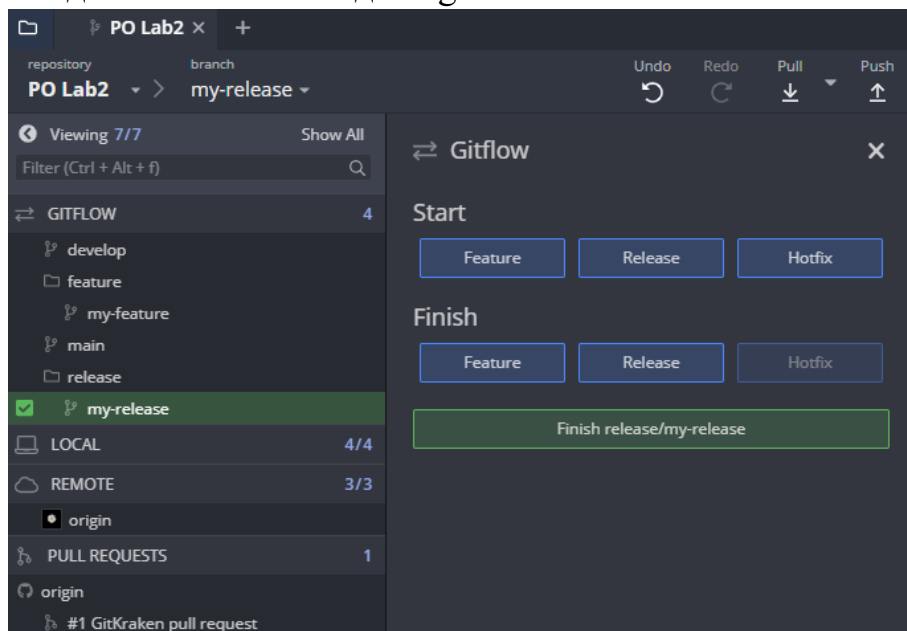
PO Lab2 ×  +

repository
PO Lab2
branch
my-release

Undo
Redo
Pull
Push

Viewing 7/7
Show All
Filter (Ctrl + Alt + f)

GITFLOW 4
develop
feature
my-feature
main
release
my-release
LOCAL 4/4
REMOTE 3/3
origin
PULL REQUESTS 1
origin
#1 GitKraken pull request

Gitflow
Start
Feature
Release
Hotfix
Finish
Feature
Release
Hotfix
Finish release/my-release